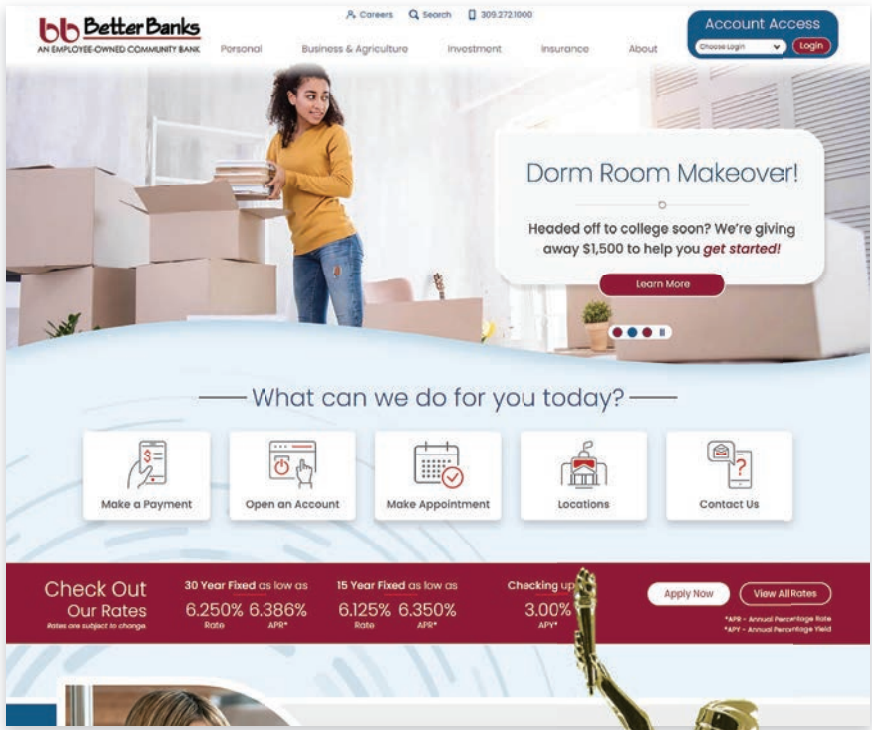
bb Better Banks
AN EMPLOYEE-OWNED COMMUNITY BANK

Careers Search 309.272.1000

Personal Business & Agriculture Investment Insurance About

Account Access
Choose Login Login

Dorm Room Makeover!

Headed off to college soon? We're giving away $1,500 to help you get started!

Learn More

What can we do for you today?

Make a Payment
Open an Account
Make Appointment
Locations
Contact Us

Check Out Our Rates
Rates are subject to change

30 Year Fixed as low as
6.250% Rate 6.386% APR*

15 Year Fixed as low as
6.125% Rate 6.350% APR*

Checking up
3.00% APY*

Apply Now View All Rates

*APR - Annual Percentage Rate
*APY - Annual Percentage Yield